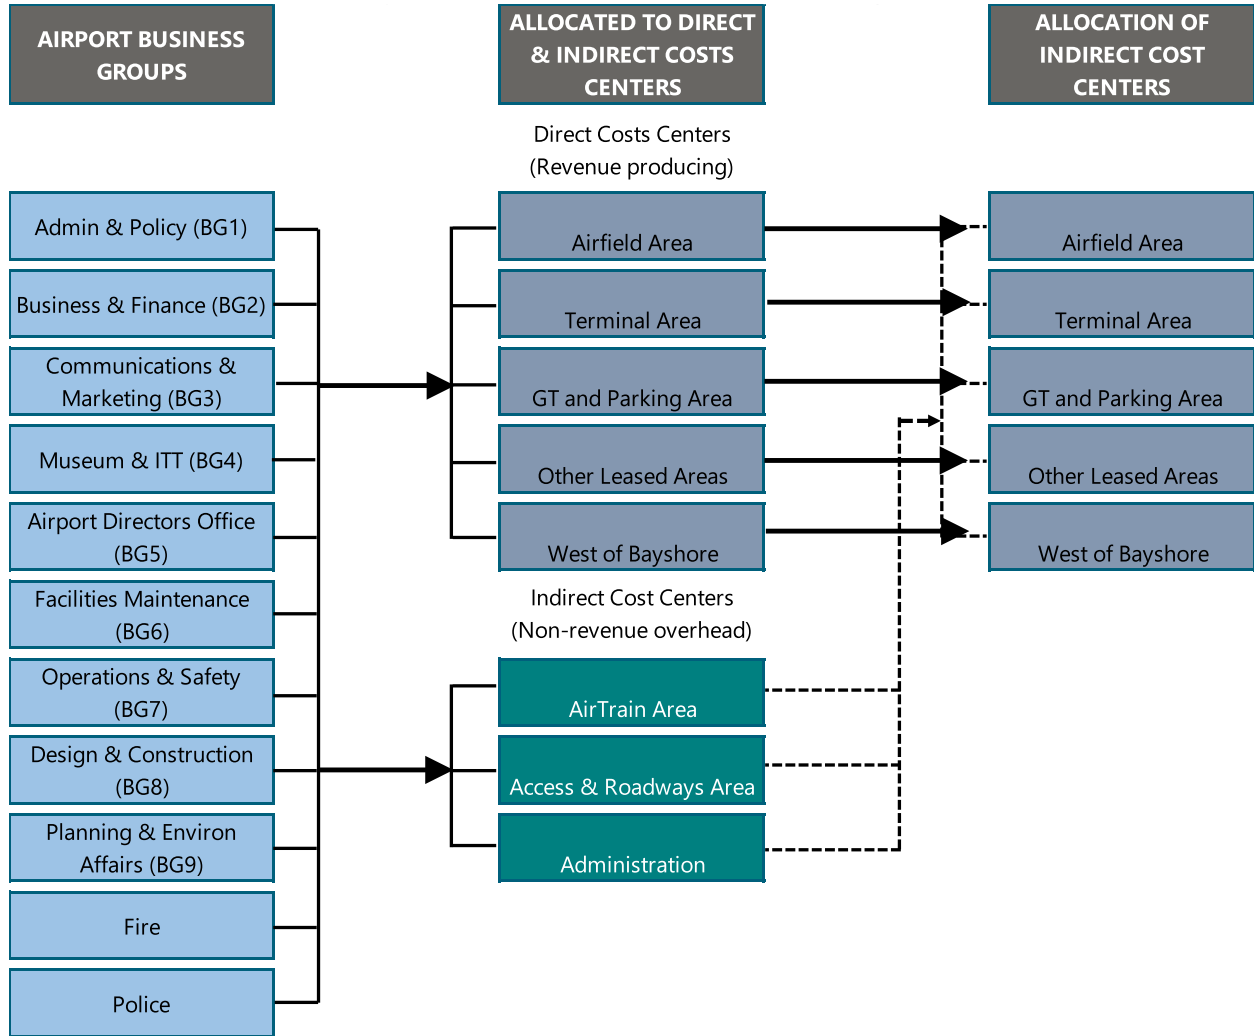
AIRPORT BUSINESS GROUPS

ALLOCATED TO DIRECT & INDIRECT COSTS CENTERS

ALLOCATION OF INDIRECT COST CENTERS

Direct Costs Centers
(Revenue producing)

Admin & Policy (BG1)
Business & Finance (BG2)
Communications & Marketing (BG3)
Museum & ITT (BG4)
Airport Directors Office (BG5)
Facilities Maintenance (BG6)
Operations & Safety (BG7)
Design & Construction (BG8)
Planning & Environ Affairs (BG9)
Fire
Police

Airfield Area
Terminal Area
GT and Parking Area
Other Leased Areas
West of Bayshore

Indirect Cost Centers
(Non-revenue overhead)

AirTrain Area
Access & Roadways Area
Administration

Airfield Area
Terminal Area
GT and Parking Area
Other Leased Areas
West of Bayshore